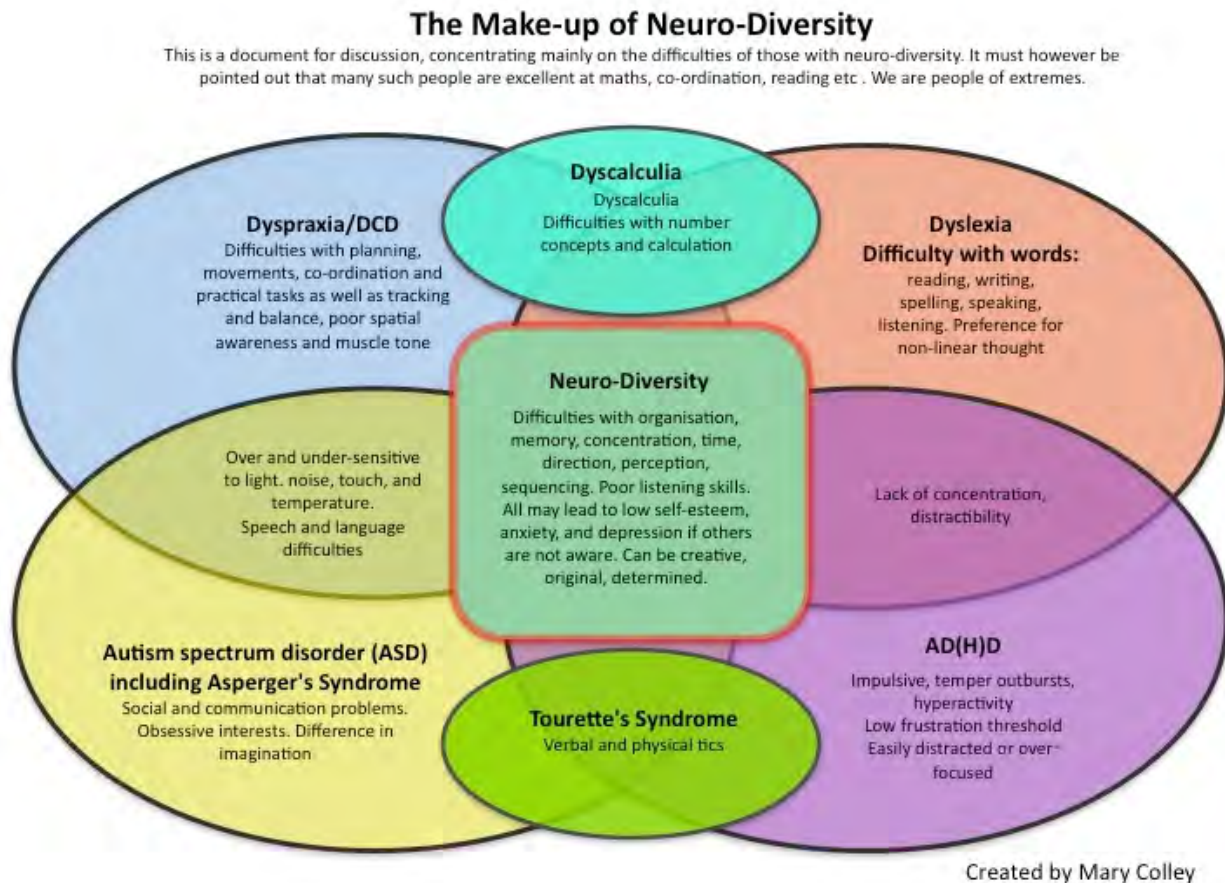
The Make-up of Neuro-Diversity

This is a document for discussion, concentrating mainly on the difficulties of those with neuro-diversity. It must however be pointed out that many such people are excellent at maths, co-ordination, reading etc . We are people of extremes.

Dyscalculia
Dyscalculia
Difficulties with number concepts and calculation

Dyspraxia/DCD
Difficulties with planning, movements, co-ordination and practical tasks as well as tracking and balance, poor spatial awareness and muscle tone

Dyslexia
Difficulty with words:
reading, writing, spelling, speaking, listening. Preference for non-linear thought

Neuro-Diversity
Difficulties with organisation, memory, concentration, time, direction, perception, sequencing. Poor listening skills. All may lead to low self-esteem, anxiety, and depression if others are not aware. Can be creative, original, determined.

Over and under-sensitive to light. noise, touch, and temperature.
Speech and language difficulties

Lack of concentration, distractibility

Autism spectrum disorder (ASD) including Asperger's Syndrome
Social and communication problems. Obsessive interests. Difference in imagination

Tourette's Syndrome
Verbal and physical tics

AD(H)D
Impulsive, temper outbursts, hyperactivity
Low frustration threshold
Easily distracted or over-focused

Created by Mary Colley